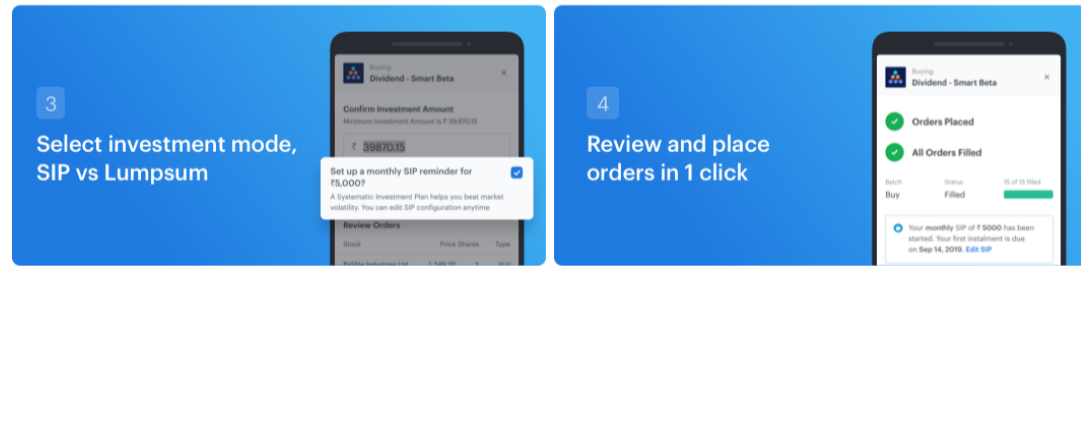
3

Select investment mode, SIP vs Lumpsum

Buying
Dividend - Smart Beta
×

Confirm Investment Amount
Minimum Investment Amount is ₹ 39,870.15

₹ 39870.15

Set up a monthly SIP reminder for ₹5,000?
A Systematic Investment Plan helps you beat market volatility. You can edit SIP configuration anytime

Review Orders
Stock Price Shares Type

4

Review and place orders in 1 click

Buying
Dividend - Smart Beta
×

Orders Placed

All Orders Filled

Batch Status 15 of 15 filled
Buy Filled

Your monthly SIP of ₹ 5000 has been started. Your first instalment is due on Sep 14, 2019. Edit SIP